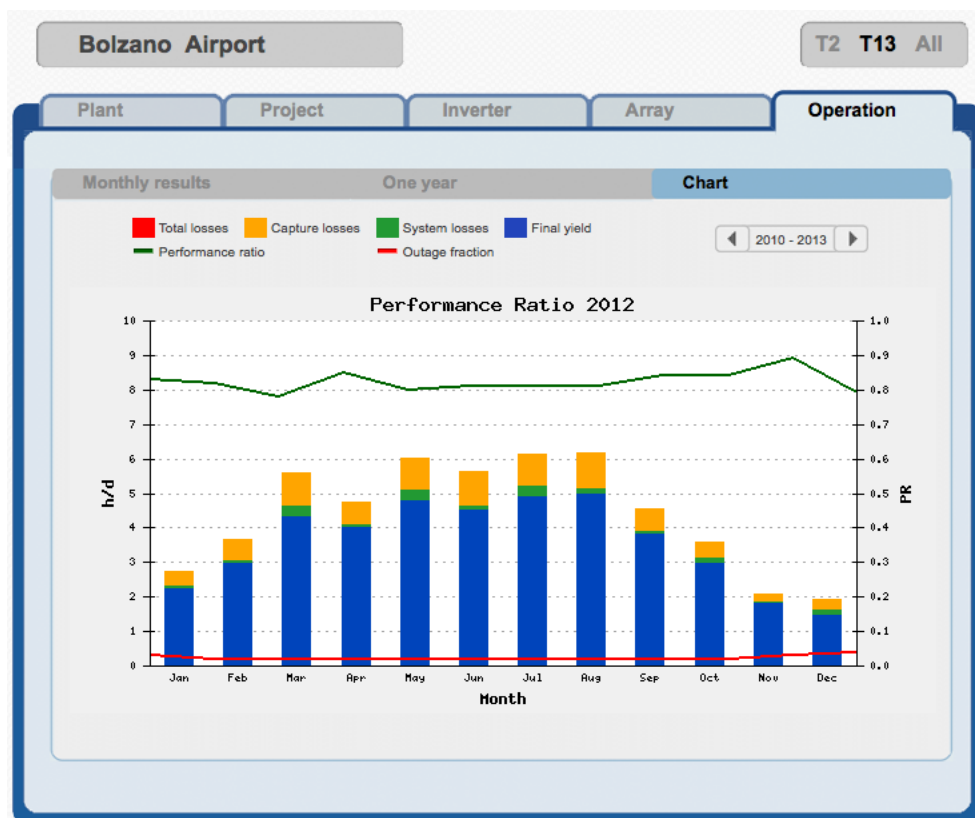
Bolzano Airport

T2 T13 All

Plant Project Inverter Array Operation

Monthly results One year Chart

Total losses Capture losses System losses Final yield
Performance ratio Outage fraction

2010 - 2013

Performance Ratio 2012

h/d

10
9
8
7
6
5
4
3
2
1
0

PR

1.0
0.9
0.8
0.7
0.6
0.5
0.4
0.3
0.2
0.1
0.0

Jan Feb Mar Apr May Jun Jul Aug Sep Oct Nov Dec

Month